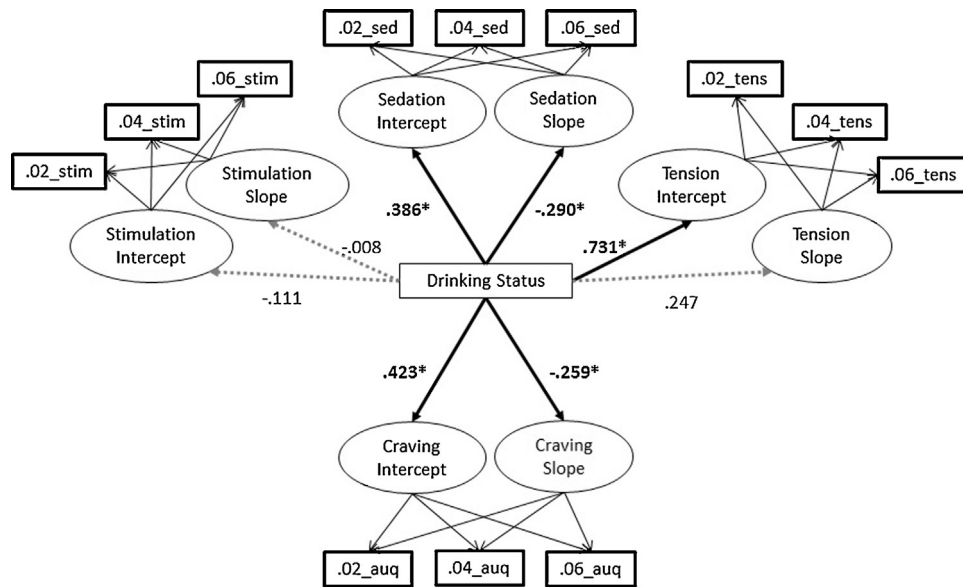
.02_sed
.04_sed
.06_sed

.06_stim
.04_stim
.02_stim

Sedation Intercept
Sedation Slope

.02_tens
.04_tens
.06_tens

Stimulation Slope
Stimulation Intercept

.386*
-.290*

Tension Intercept
.731*

-.008
Drinking Status
-.111

Tension Slope
.247

.423*
-.259*

Craving Intercept
Craving Slope

.02_auq
.04_auq
.06_auq